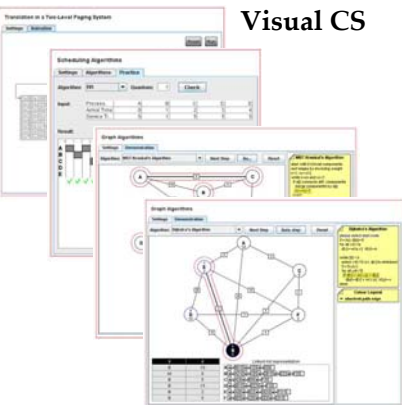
Visual CS

Translation in a Two-Level Paging System

Settings

Animation

Scheduling Algorithms

Settings

Algorithms

Practice

Algorithm:

Quantum:

Check

Input:

Process

Arrival Time

Service Ti

Result:

Graph Algorithms

Settings

Demonstration

Algorithm:

Next Step

Reset

Graph Algorithms

Settings

Demonstration

Algorithm:

Dijkstra's Algorithm

Next Step

Auto step

Reset

Dijkstra's Algorithm

Colour Legend